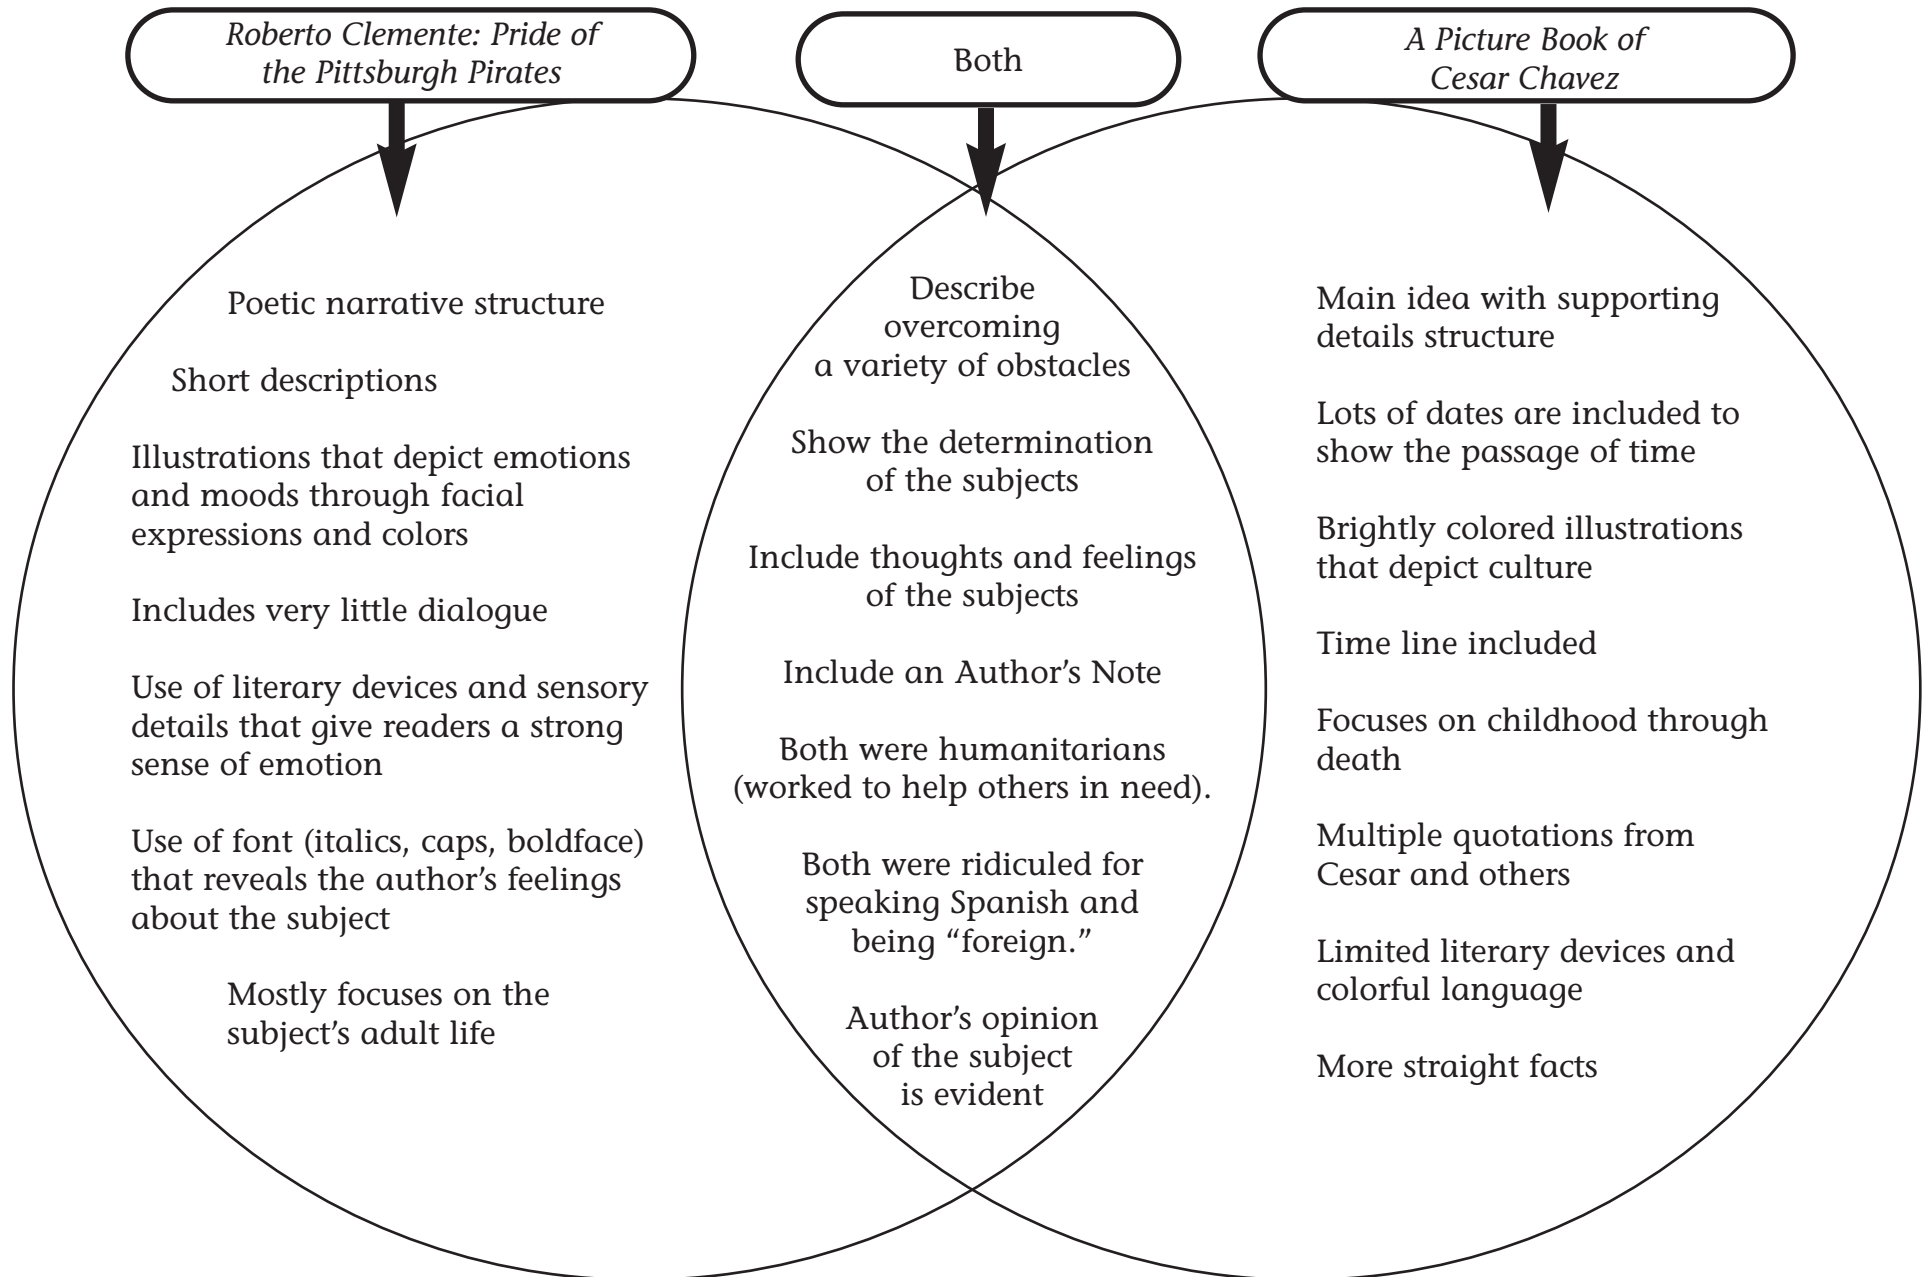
Roberto Clemente: Pride of the Pittsburgh Pirates

Both

A Picture Book of Cesar Chavez

Poetic narrative structure

Short descriptions

Illustrations that depict emotions and moods through facial expressions and colors

Includes very little dialogue

Use of literary devices and sensory details that give readers a strong sense of emotion

Use of font (italics, caps, boldface) that reveals the author's feelings about the subject

Mostly focuses on the subject's adult life

Describe overcoming a variety of obstacles

Show the determination of the subjects

Include thoughts and feelings of the subjects

Include an Author's Note

Both were humanitarians (worked to help others in need).

Both were ridiculed for speaking Spanish and being "foreign."

Author's opinion of the subject is evident

Main idea with supporting details structure

Lots of dates are included to show the passage of time

Brightly colored illustrations that depict culture

Time line included

Focuses on childhood through death

Multiple quotations from Cesar and others

Limited literary devices and colorful language

More straight facts